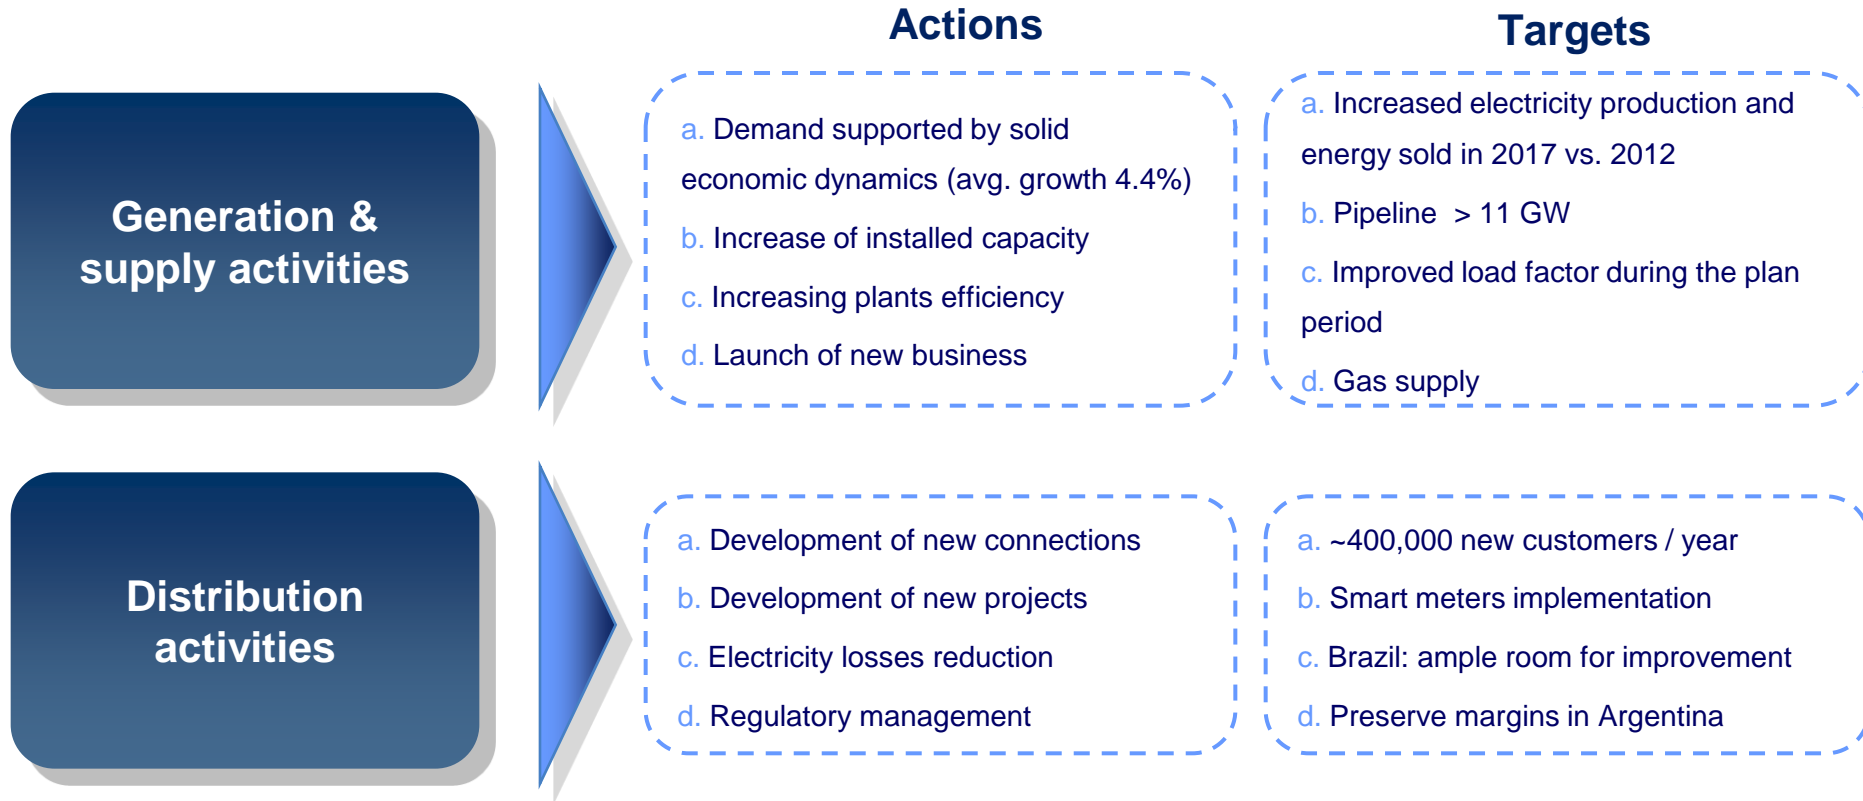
Actions

Targets

Generation & supply activities

a. Demand supported by solid economic dynamics (avg. growth 4.4%)

b. Increase of installed capacity

c. Increasing plants efficiency

d. Launch of new business

a. Increased electricity production and energy sold in 2017 vs. 2012

b. Pipeline > 11 GW

c. Improved load factor during the plan period

d. Gas supply

Distribution activities

a. Development of new connections

b. Development of new projects

c. Electricity losses reduction

d. Regulatory management

a. ~400,000 new customers / year

b. Smart meters implementation

c. Brazil: ample room for improvement

d. Preserve margins in Argentina